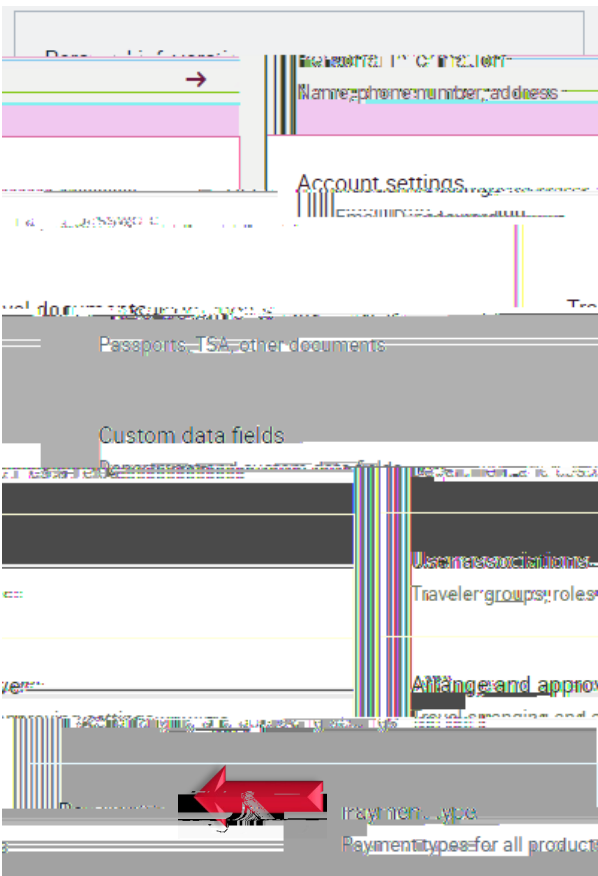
Personal information
Name, phone number, address

Account settings
Email, password

Travel documents
Passports, TSA, other documents

Custom data fields
Department and custom data fields

User associations
Traveler groups, roles

Arrange and approve
Travel arranging and approving

Payment type
Payment types for all products